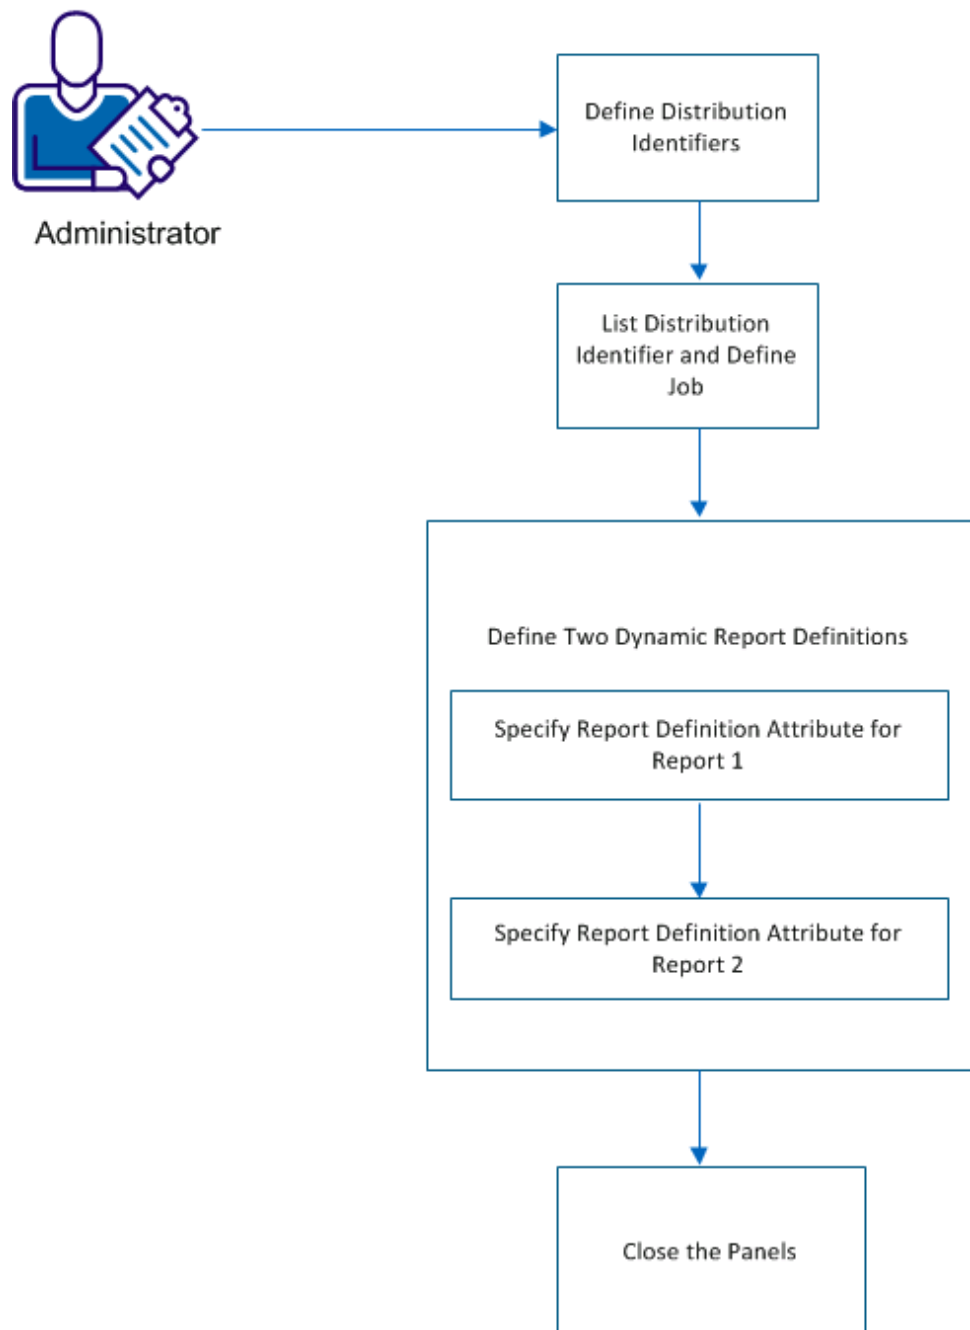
Administrator

Define Distribution Identifiers

List Distribution Identifier and Define Job

Define Two Dynamic Report Definitions

Specify Report Definition Attribute for Report 1

Specify Report Definition Attribute for Report 2

Close the Panels